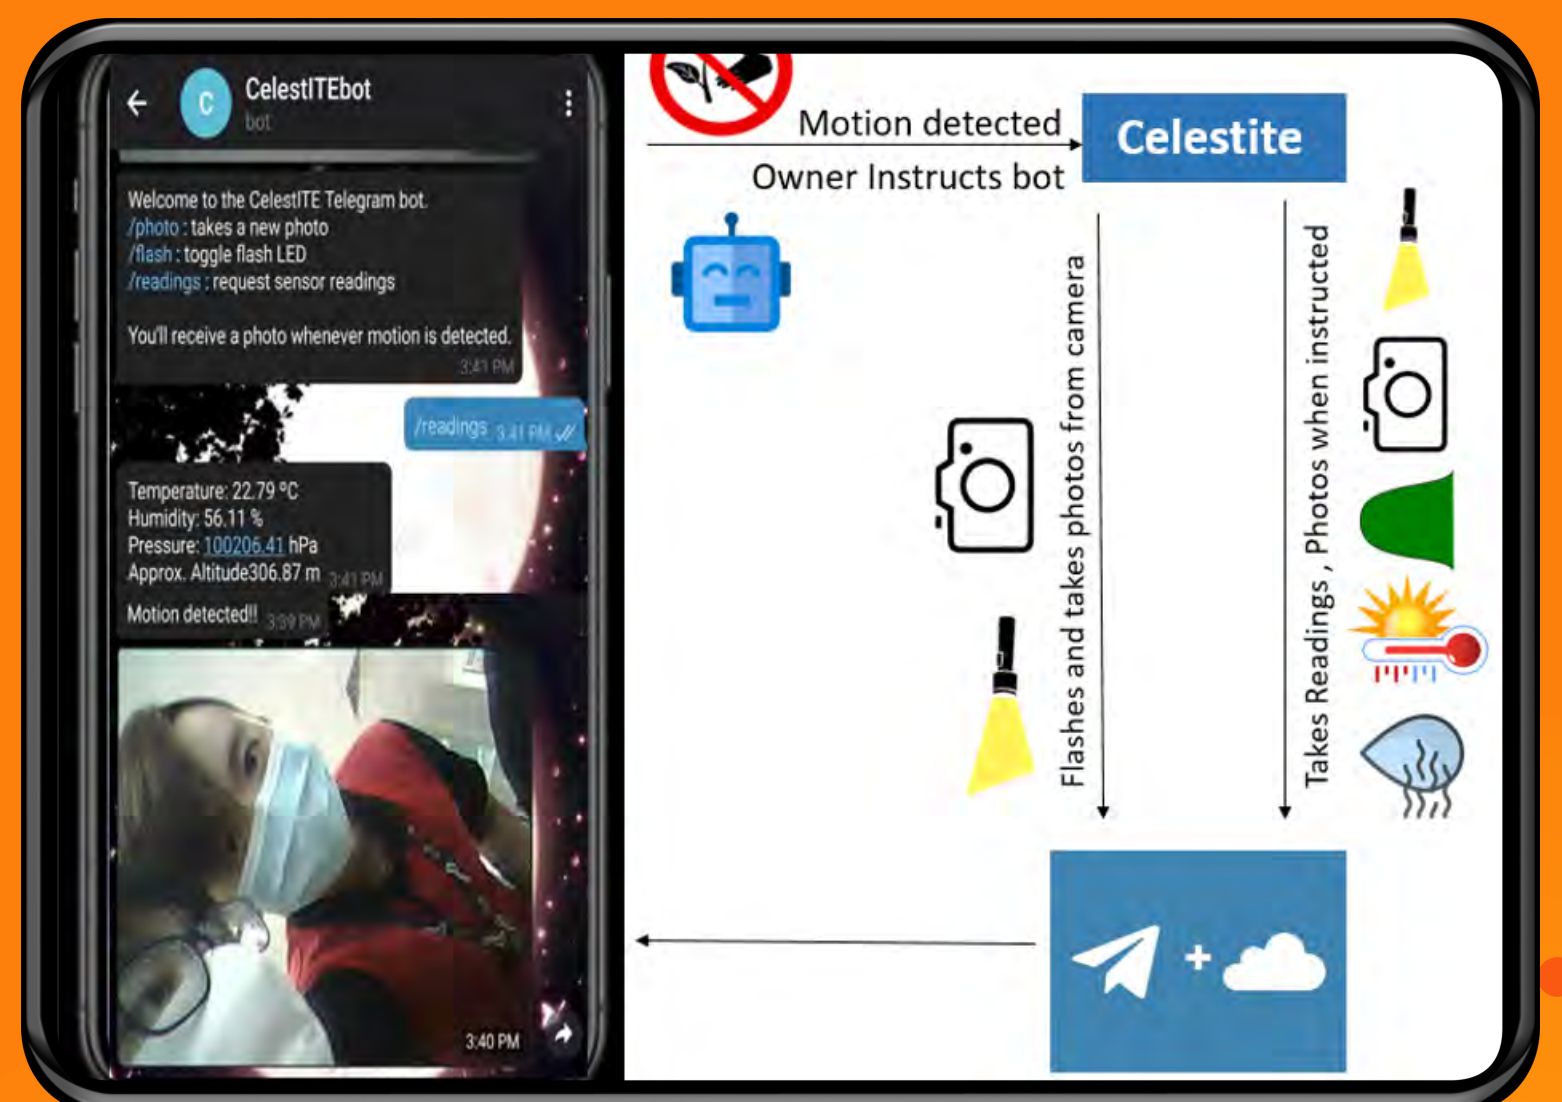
CelestITEbot
bot

Welcome to the CelestITE Telegram bot.
/photo : takes a new photo
/flash : toggle flash LED
/readings : request sensor readings

You'll receive a photo whenever motion is detected.
3:41 PM

/readings 3:41 PM

Temperature: 22.79 °C
Humidity: 56.11 %
Pressure: 100206.41 hPa
Approx. Altitude306.87 m 3:41 PM

Motion detected!! 3:39 PM

3:40 PM

Motion detected
Owner Instructs bot
Celestite
Flashes and takes photos from camera
Takes Readings , Photos when instructed
+